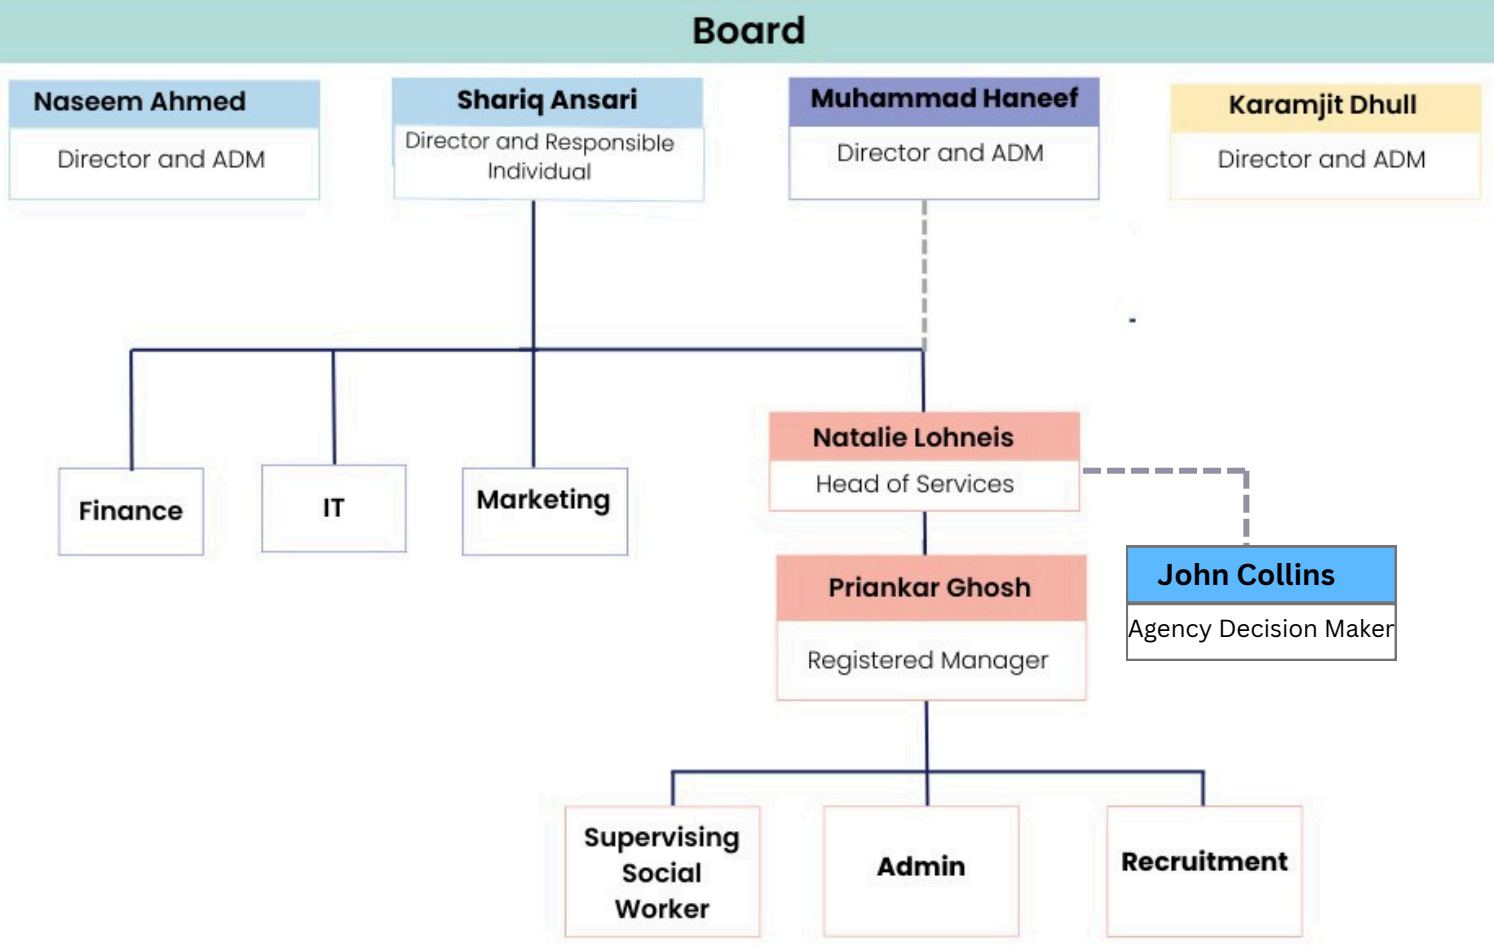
Board

Naseem Ahmed
Director and ADM

Shariq Ansari
Director and Responsible Individual

Muhammad Haneef
Director and ADM

Karamjit Dhull
Director and ADM

Finance

IT

Marketing

Natalie Lohneis
Head of Services

John Collins
Agency Decision Maker

Priankar Ghosh
Registered Manager

Supervising Social Worker

Admin

Recruitment